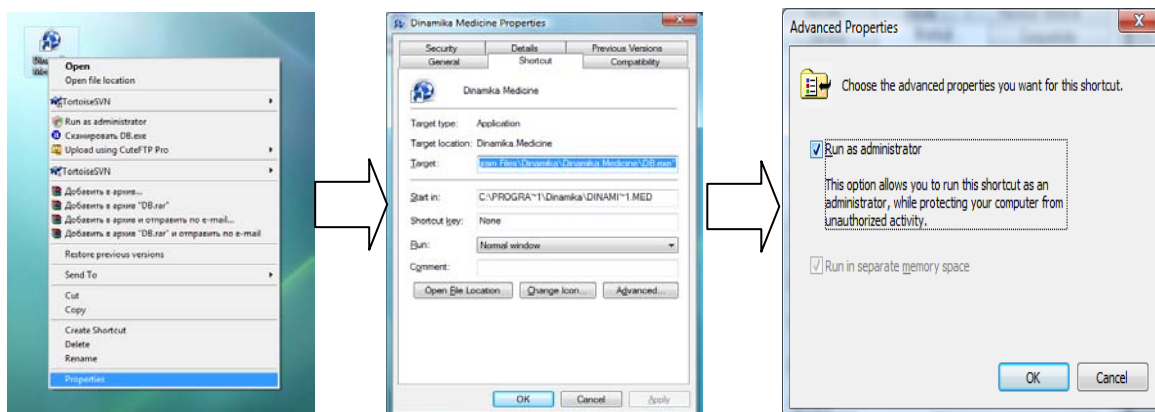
Open
Open file location
TortoiseSVN
Run as administrator
Сканировать DB.exe
Upload using CuteFTP Pro
TortoiseSVN
Добавить в архив...
Добавить в архив "DB.rar"
Добавить в архив и отправить по e-mail...
Добавить в архив "DB.rar" и отправить по e-mail
Restore previous versions
Send To
Cut
Copy
Create Shortcut
Delete
Rename
Properties

Dinamika Medicine Properties
Security
Details
Previous Versions
General
Shortcut
Compatibility
Dinamika Medicine
Target type: Application
Target location: Dinamika.Medicine
Target: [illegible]ram Files\Dinamika\Dinamika.Medicine\DB.exe"
Start in: C:\PROGRA~1\Dinamika\DINAMI~1.MED
Shortcut key: None
Run: Normal window
Comment:
Open File Location
Change Icon...
Advanced...
OK
Cancel
Apply

Advanced Properties
Choose the advanced properties you want for this shortcut.
Run as administrator
This option allows you to run this shortcut as an administrator, while protecting your computer from unauthorized activity.
Run in separate memory space
OK
Cancel